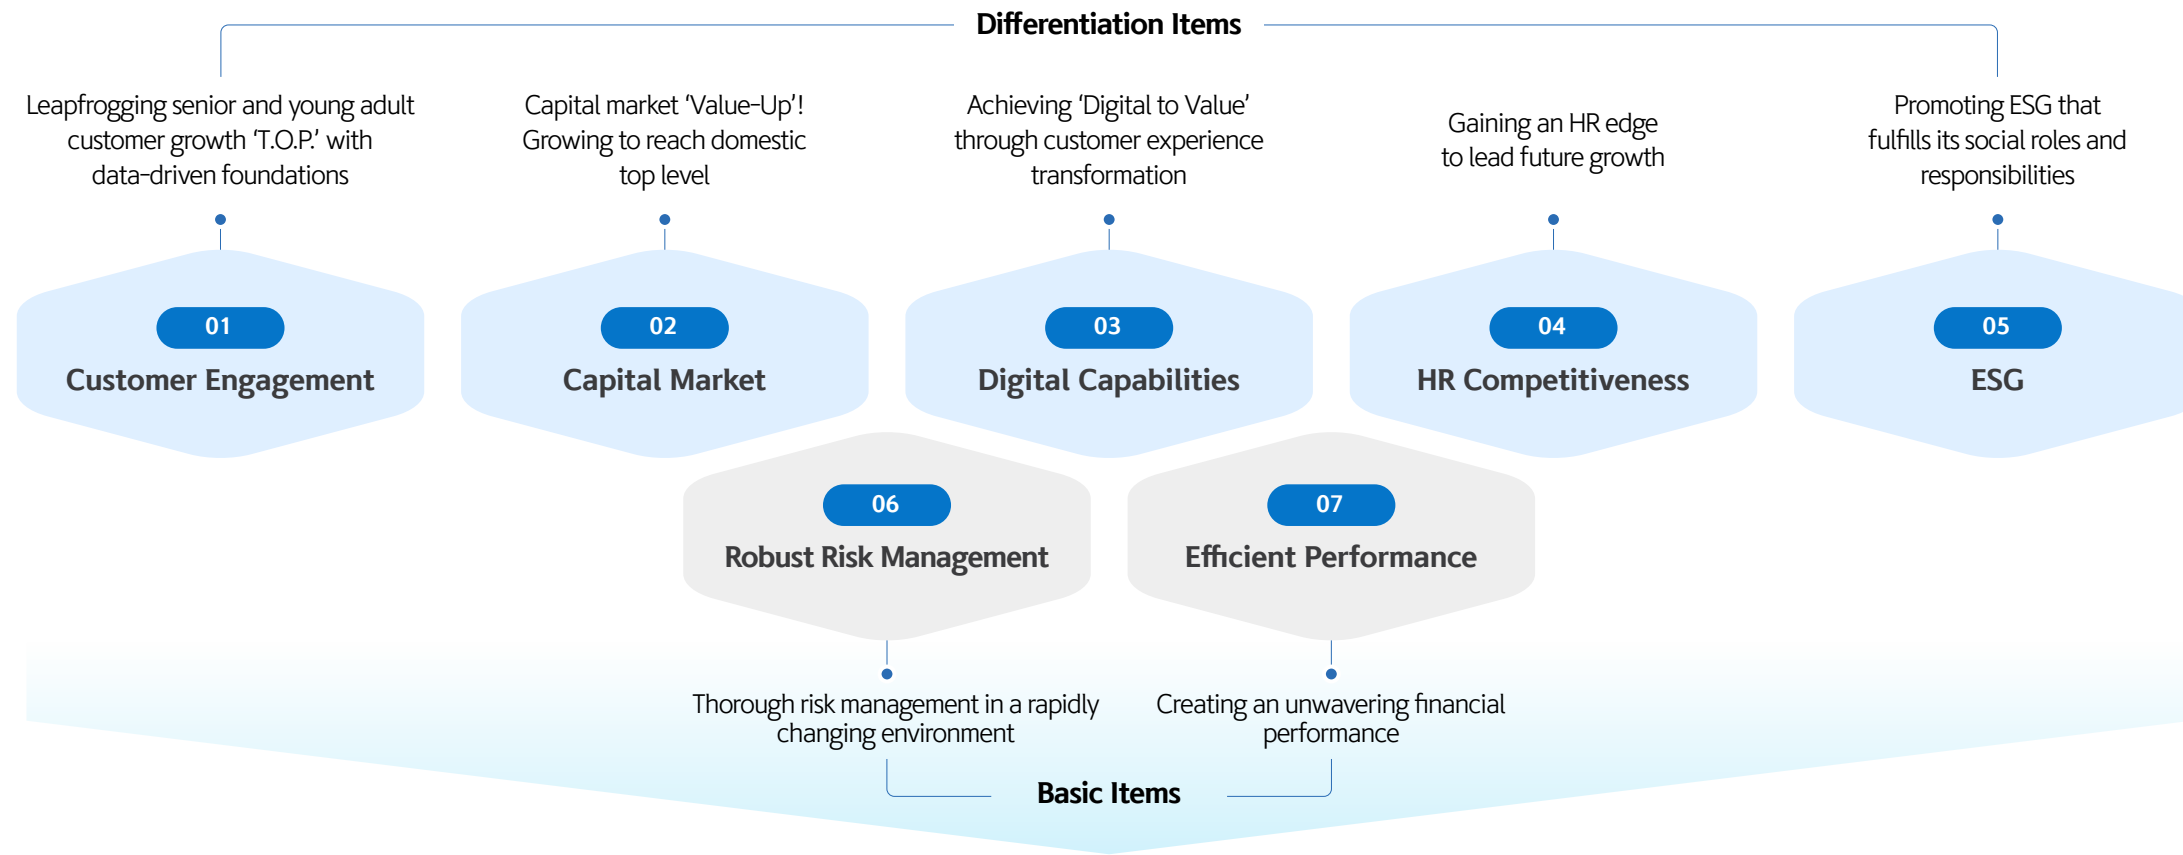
Differentiation Items

Leapfrogging senior and young adult customer growth 'T.O.P.' with data-driven foundations

Capital market 'Value-Up'! Growing to reach domestic top level

Achieving 'Digital to Value' through customer experience transformation

Gaining an HR edge to lead future growth

Promoting ESG that fulfills its social roles and responsibilities

01
Customer Engagement

02
Capital Market

03
Digital Capabilities

04
HR Competitiveness

05
ESG

06
Robust Risk Management

07
Efficient Performance

Thorough risk management in a rapidly changing environment

Creating an unwavering financial performance

Basic Items